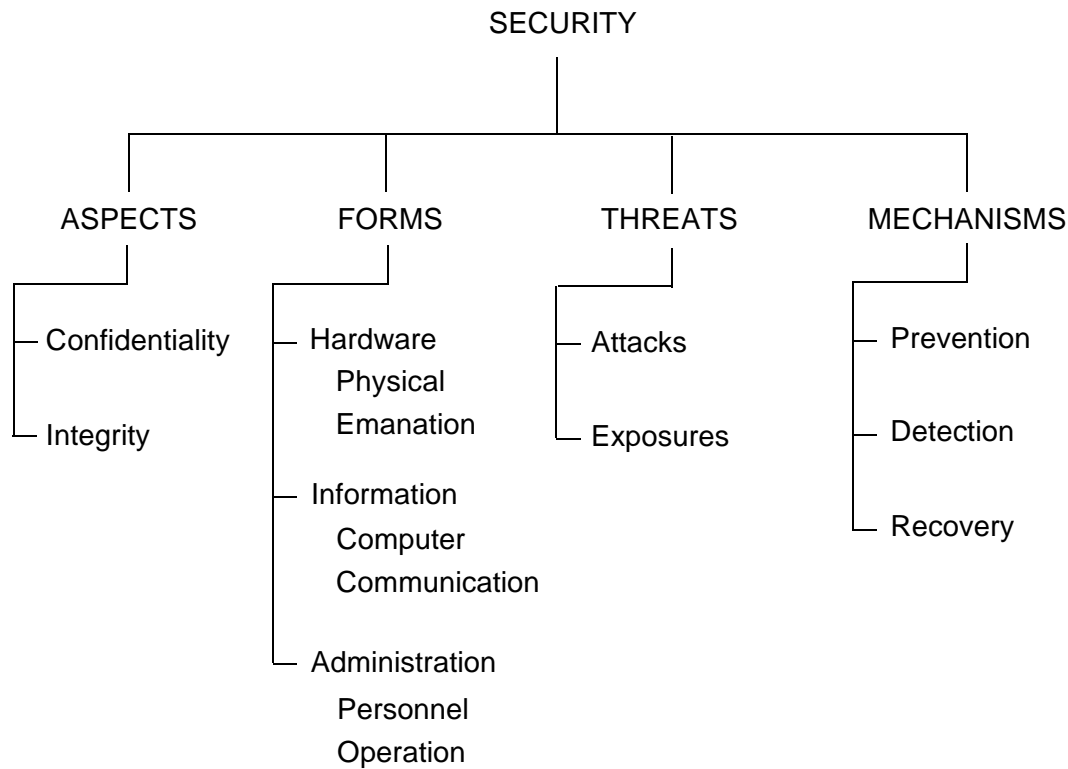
SECURITY

ASPECTS
Confidentiality
Integrity

FORMS
Hardware
Physical
Emanation
Information
Computer
Communication
Administration
Personnel
Operation

THREATS
Attacks
Exposures

MECHANISMS
Prevention
Detection
Recovery